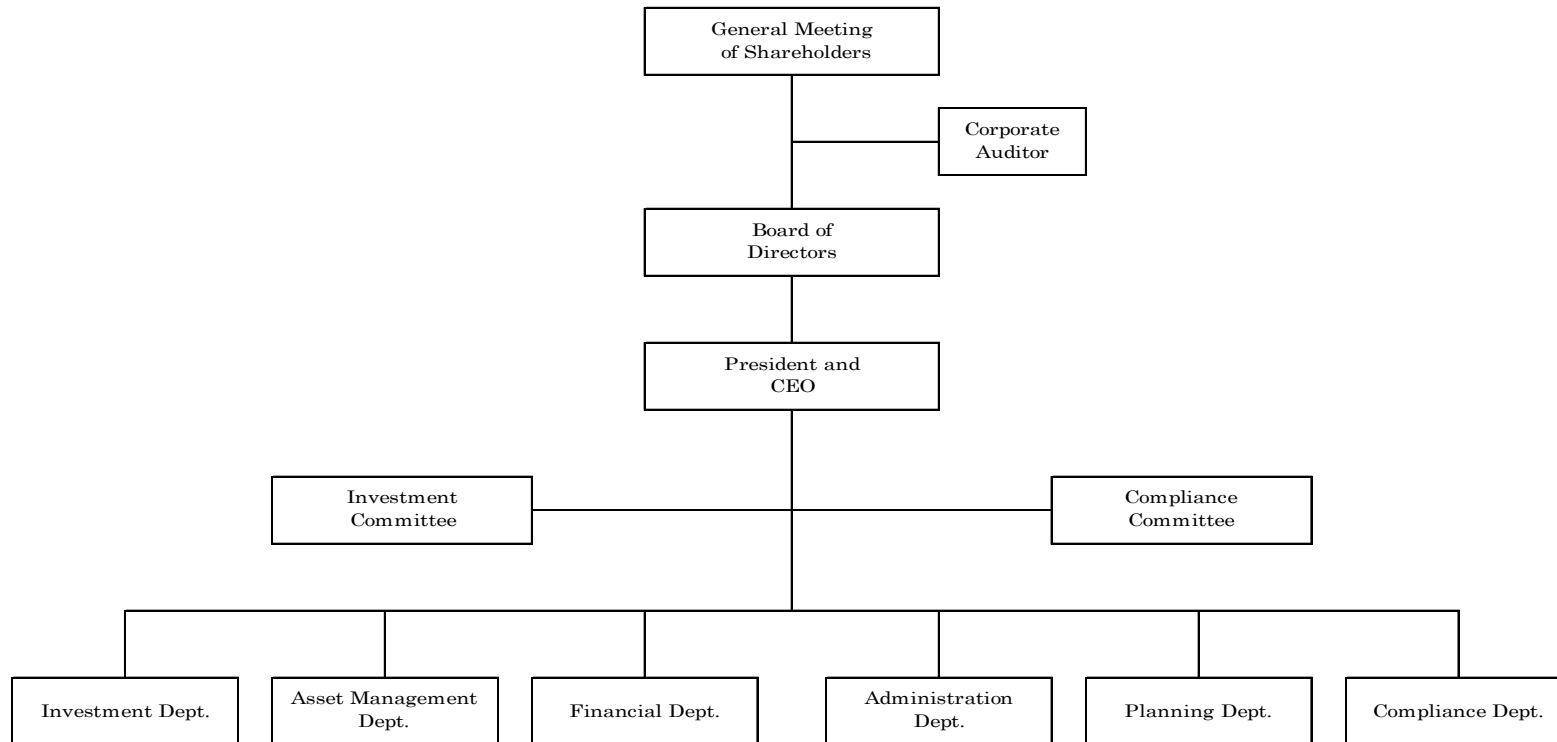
General Meeting of Shareholders

Corporate Auditor

Board of Directors

President and CEO

Investment Committee

Compliance Committee

Investment Dept.

Asset Management Dept.

Financial Dept.

Administration Dept.

Planning Dept.

Compliance Dept.